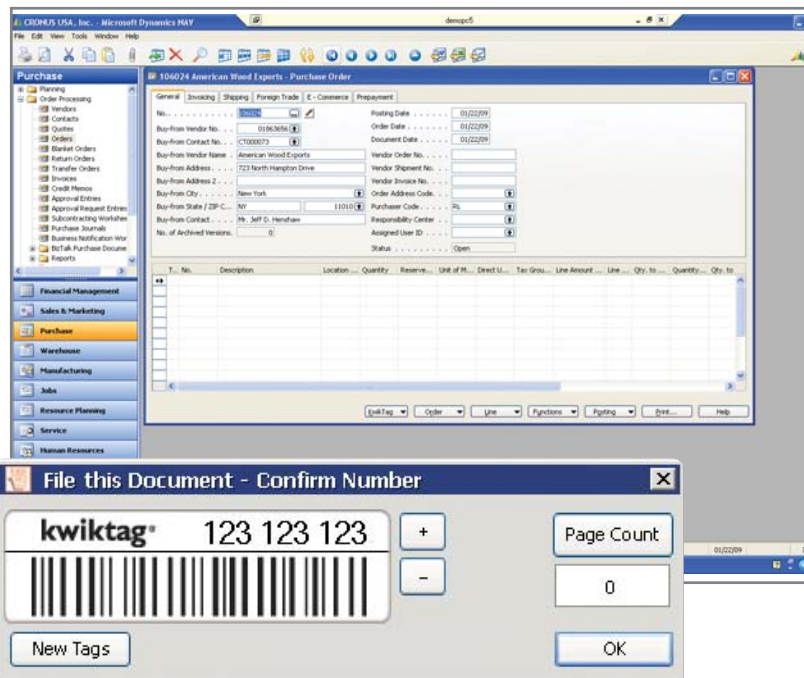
CRONUS USA, Inc. - Microsoft Dynamics NAV

demopc5

File Edit View Tools Window Help

Purchase

Planning
Order Processing
Vendors
Contacts
Quotes
Orders
Blanket Orders
Return Orders
Transfer Orders
Invoices
Credit Memos
Approval Entries
Approval Request Entries
Subcontracting Worksheet
Purchase Journals
Business Notification Wor
BizTalk Purchase Docume
Reports

Financial Management
Sales & Marketing
Purchase
Warehouse
Manufacturing
Jobs
Resource Planning
Service
Human Resources

106024 American Wood Exports - Purchase Order

General | Invoicing | Shipping | Foreign Trade | E - Commerce | Prepayment

No. . . . . . . . . . . . . 106024
Buy-from Vendor No. . . . 01863656
Buy-from Contact No. . . . CT000073
Buy-from Vendor Name . American Wood Exports
Buy-from Address . . . . 723 North Hampton Drive
Buy-from Address 2 . . .
Buy-from City. . . . . . . New York
Buy-from State / ZIP C... NY 11010
Buy-from Contact . . . . Mr. Jeff D. Henshaw
No. of Archived Versions. 0

Posting Date . . . . . . . 01/22/09
Order Date . . . . . . . 01/22/09
Document Date . . . . . . 01/22/09
Vendor Order No. . . . .
Vendor Shipment No. . .
Vendor Invoice No. . . .
Order Address Code. . .
Purchaser Code. . . . . . RL
Responsibility Center . .
Assigned User ID . . . .
Status . . . . . . . . . . Open

| T... | No. | Description | Location ... | Quantity | Reserve... | Unit of M... | Direct U... | Tax Grou... | Line Amount ... | Line ... | Qty. to ... | Quantity... | Qty. to |
|---|---|---|---|---|---|---|---|---|---|---|---|---|---|

KwikTag | Order | Line | Functions | Posting | Print... | Help

01/22/09

File this Document - Confirm Number

kwiktag® 123 123 123

+

-

Page Count

0

New Tags

OK